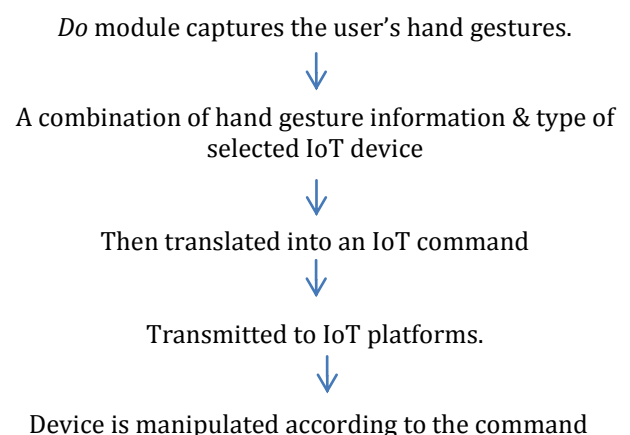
*Do* module captures the user's hand gestures.

A combination of hand gesture information & type of selected IoT device

Then translated into an IoT command

Transmitted to IoT platforms.

Device is manipulated according to the command